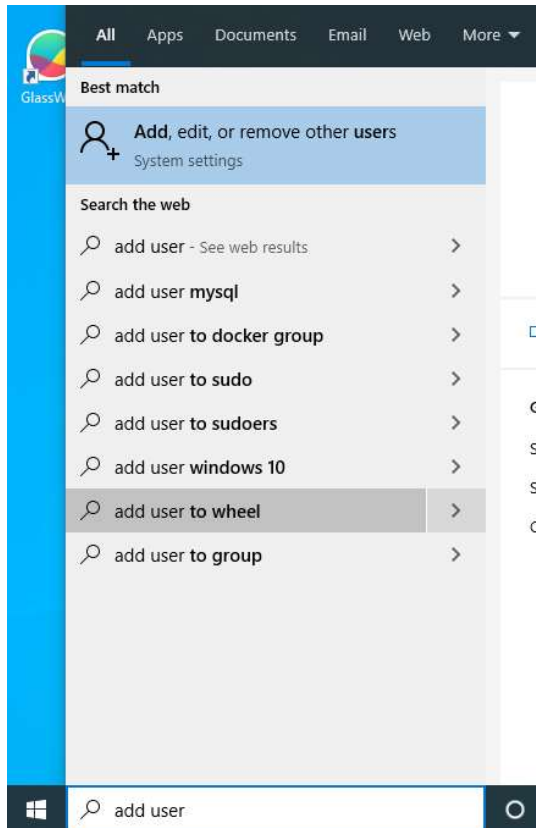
GlassW

All Apps Documents Email Web More

Best match

Add, edit, or remove other users
System settings

Search the web

add user - See web results

add user mysql

add user to docker group

add user to sudo

add user to sudoers

add user windows 10

add user to wheel

add user to group

add user